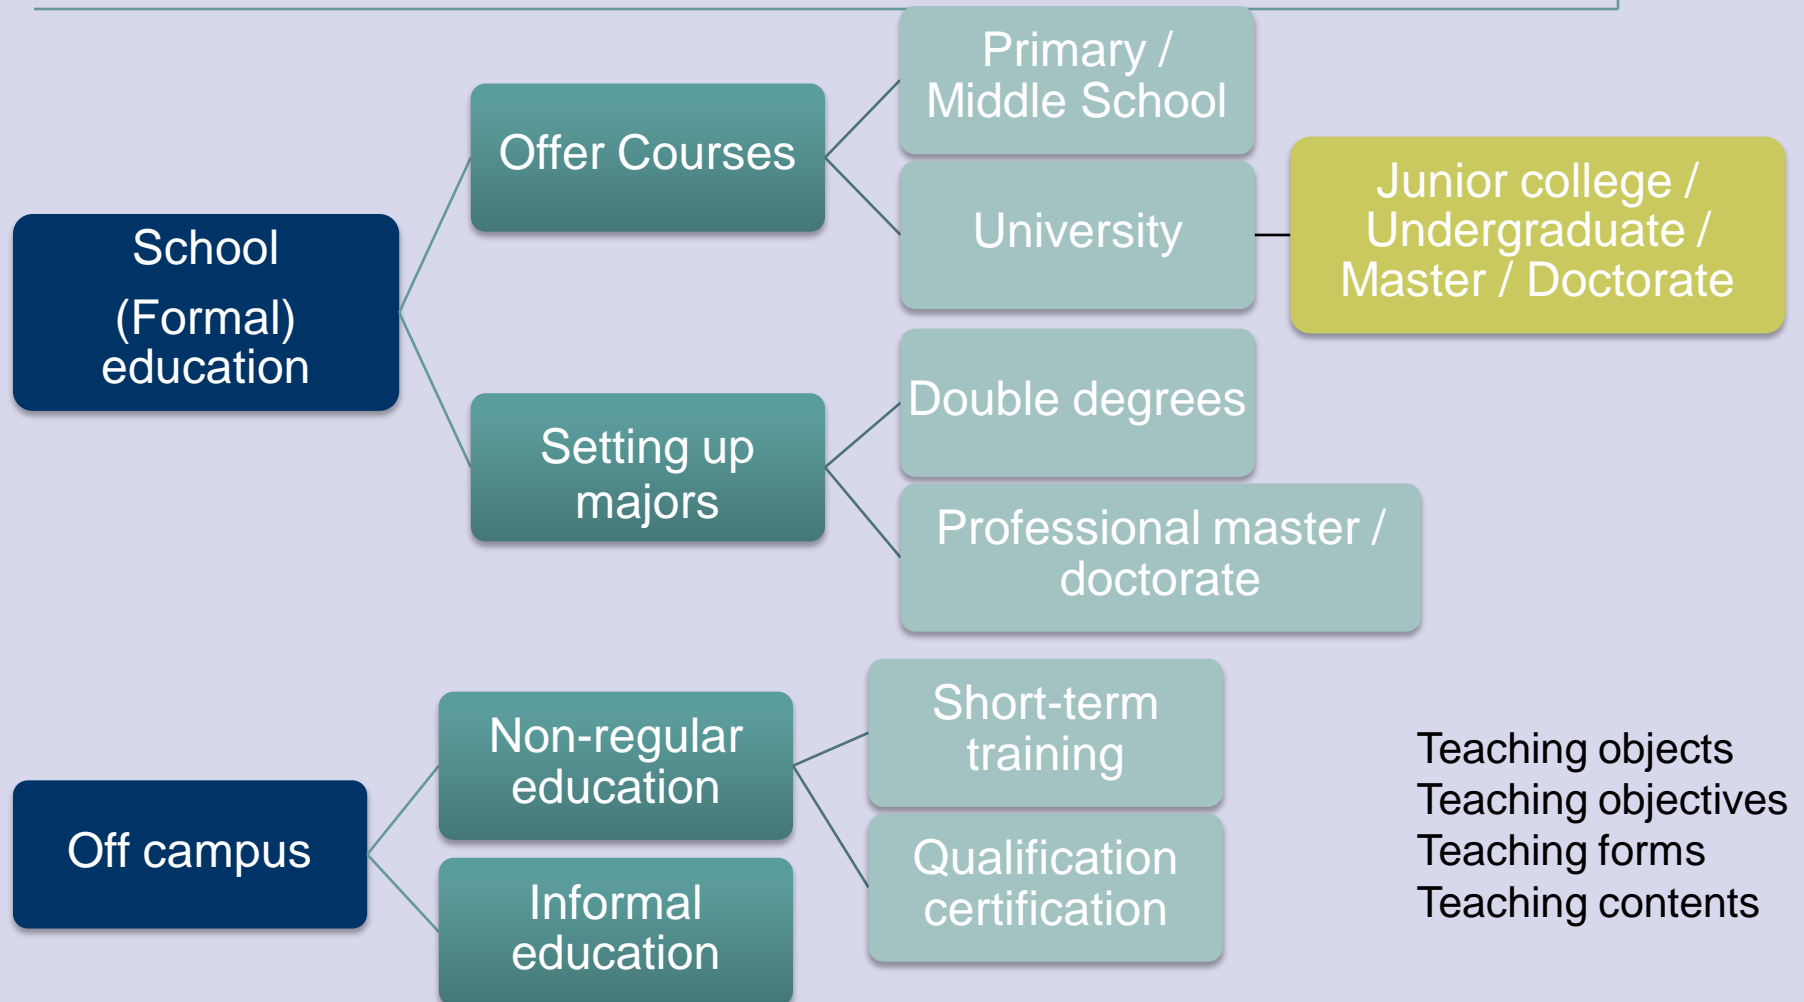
School
(Formal)
education

Offer Courses

Primary /
Middle School

University

Junior college /
Undergraduate /
Master / Doctorate

Setting up
majors

Double degrees

Professional master /
doctorate

Off campus

Non-regular
education

Informal
education

Short-term
training

Qualification
certification

Teaching objects
Teaching objectives
Teaching forms
Teaching contents